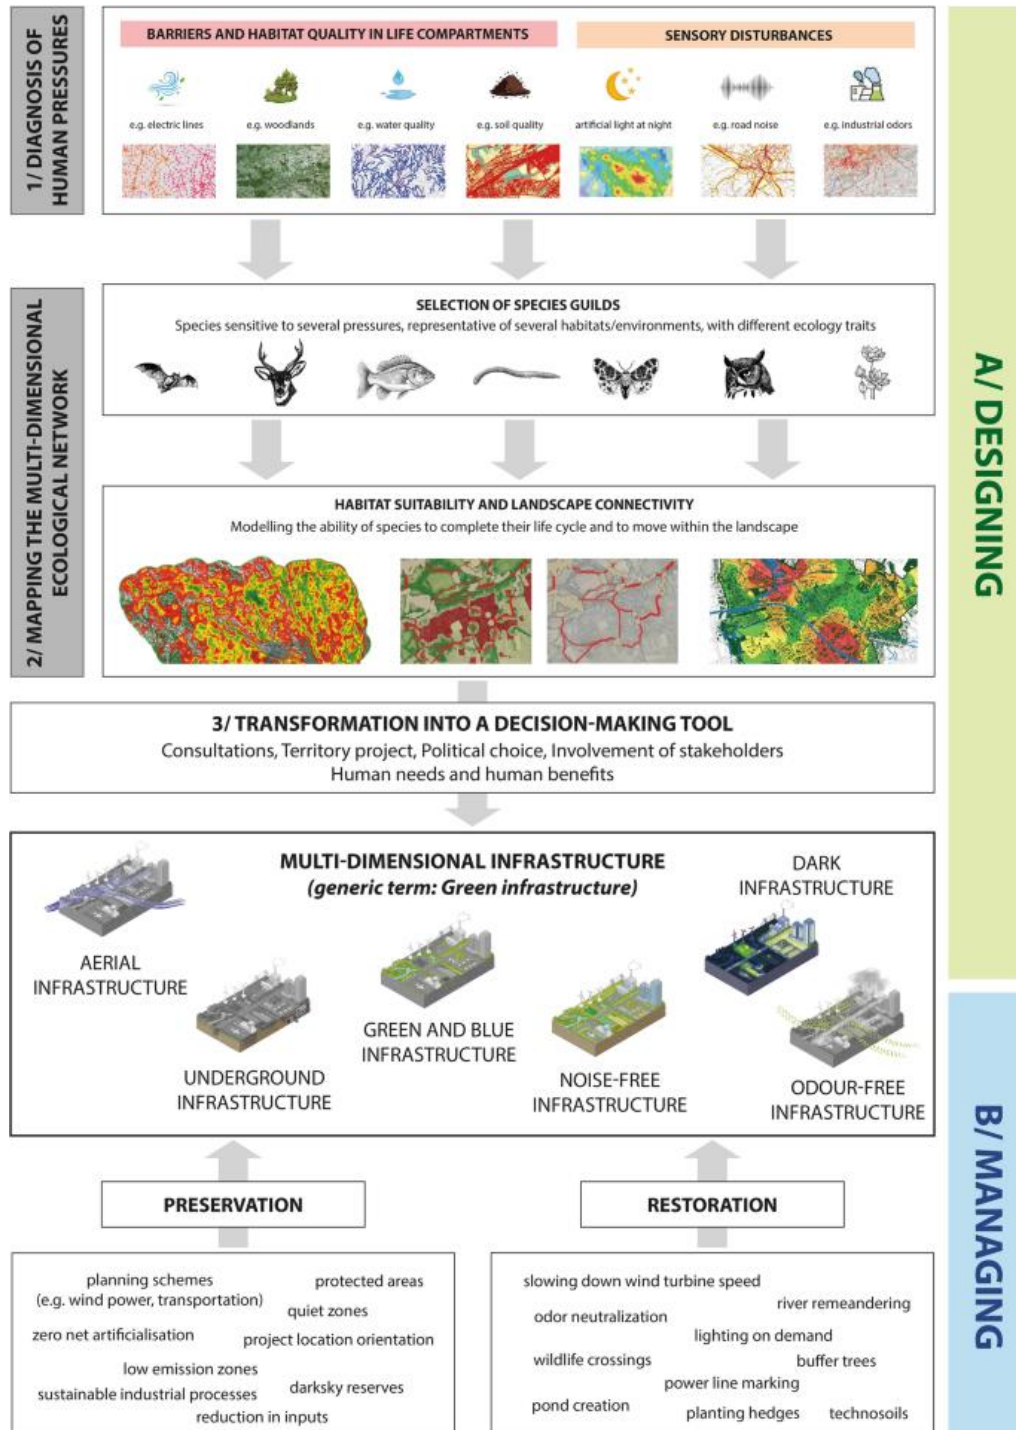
1/ DIAGNOSIS OF HUMAN PRESSURES

BARRIERS AND HABITAT QUALITY IN LIFE COMPARTMENTS

SENSORY DISTURBANCES

e.g. electric lines
e.g. woodlands
e.g. water quality
e.g. soil quality
artificial light at night
e.g. road noise
e.g. industrial odors

2/ MAPPING THE MULTI-DIMENSIONAL ECOLOGICAL NETWORK

SELECTION OF SPECIES GUILDS
Species sensitive to several pressures, representative of several habitats/environments, with different ecology traits

HABITAT SUITABILITY AND LANDSCAPE CONNECTIVITY
Modelling the ability of species to complete their life cycle and to move within the landscape

A/ DESIGNING

3/ TRANSFORMATION INTO A DECISION-MAKING TOOL
Consultations, Territory project, Political choice, Involvement of stakeholders
Human needs and human benefits

MULTI-DIMENSIONAL INFRASTRUCTURE
(generic term: Green infrastructure)

DARK INFRASTRUCTURE

AERIAL INFRASTRUCTURE

GREEN AND BLUE INFRASTRUCTURE

UNDERGROUND INFRASTRUCTURE

NOISE-FREE INFRASTRUCTURE

ODOUR-FREE INFRASTRUCTURE

PRESERVATION

RESTORATION

planning schemes (e.g. wind power, transportation)
protected areas
quiet zones
zero net artificialisation
project location orientation
low emission zones
sustainable industrial processes
darksky reserves
reduction in inputs

slowing down wind turbine speed
river remeandering
odor neutralization
lighting on demand
wildlife crossings
buffer trees
power line marking
pond creation
planting hedges
technosoils

B/ MANAGING